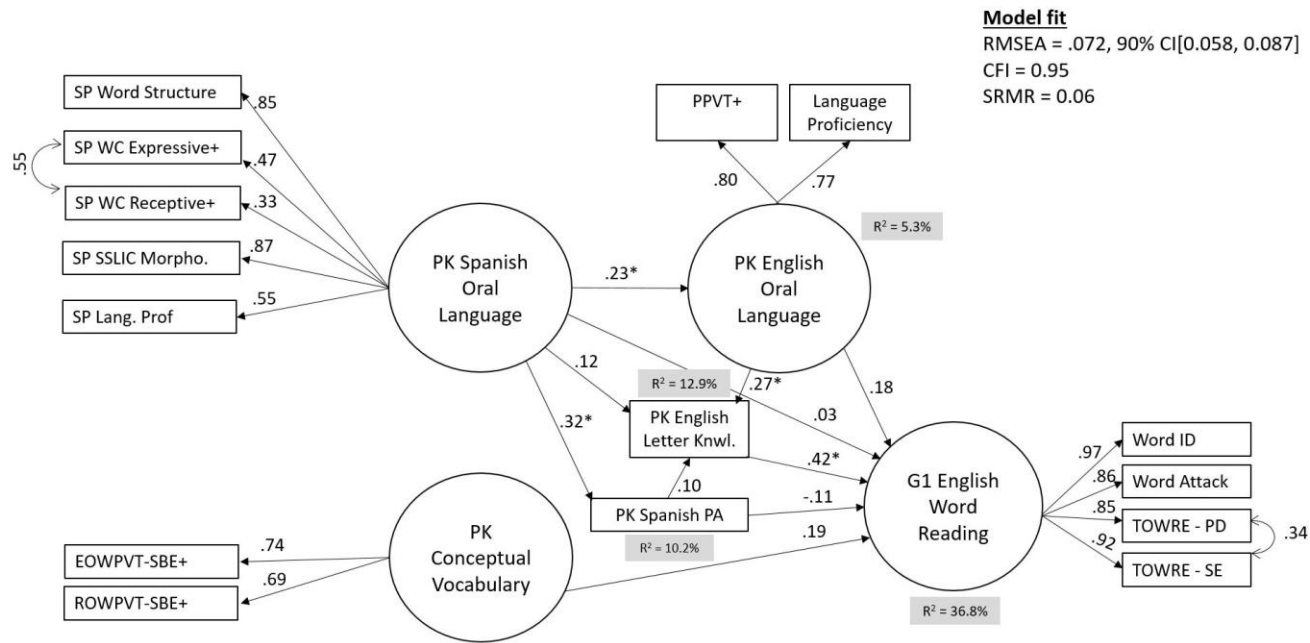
Model fit
RMSEA = .072, 90% CI[0.058, 0.087]
CFI = 0.95
SRMR = 0.06

SP Word Structure
SP WC Expressive+
SP WC Receptive+
SP SSLIC Morpho.
SP Lang. Prof
.55
.85
.47
.33
.87
.55

PPVT+
Language Proficiency
.80
.77
$R^2$ = 5.3%

PK Spanish Oral Language
.23*
PK English Oral Language

.12
$R^2$ = 12.9%
.27*
.18
.03
.32*
PK English Letter Knwl.
.42*
.10
PK Spanish PA
-.11
$R^2$ = 10.2%
.19

PK Conceptual Vocabulary
EOWPVT-SBE+
ROWPVT-SBE+
.74
.69

G1 English Word Reading
$R^2$ = 36.8%

.97
Word ID
.86
Word Attack
.85
TOWRE - PD
.92
TOWRE - SE
.34